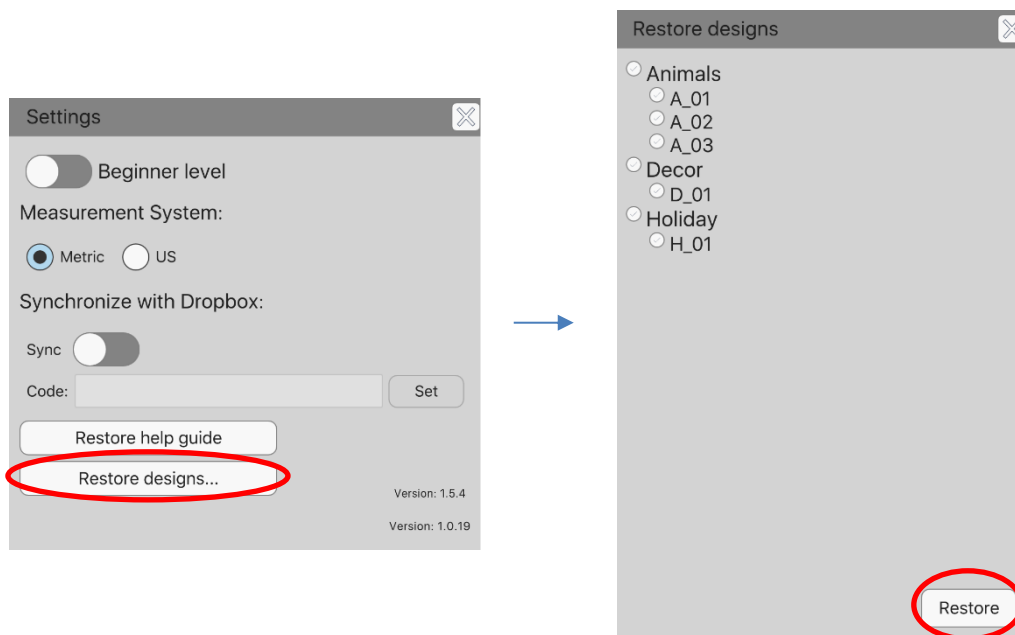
Settings

Beginner level

Measurement System:

Metric US

Synchronize with Dropbox:

Sync

Code: Set

Restore help guide

Restore designs...

Version: 1.5.4

Version: 1.0.19

Restore designs

Animals
A_01
A_02
A_03
Decor
D_01
Holiday
H_01

Restore